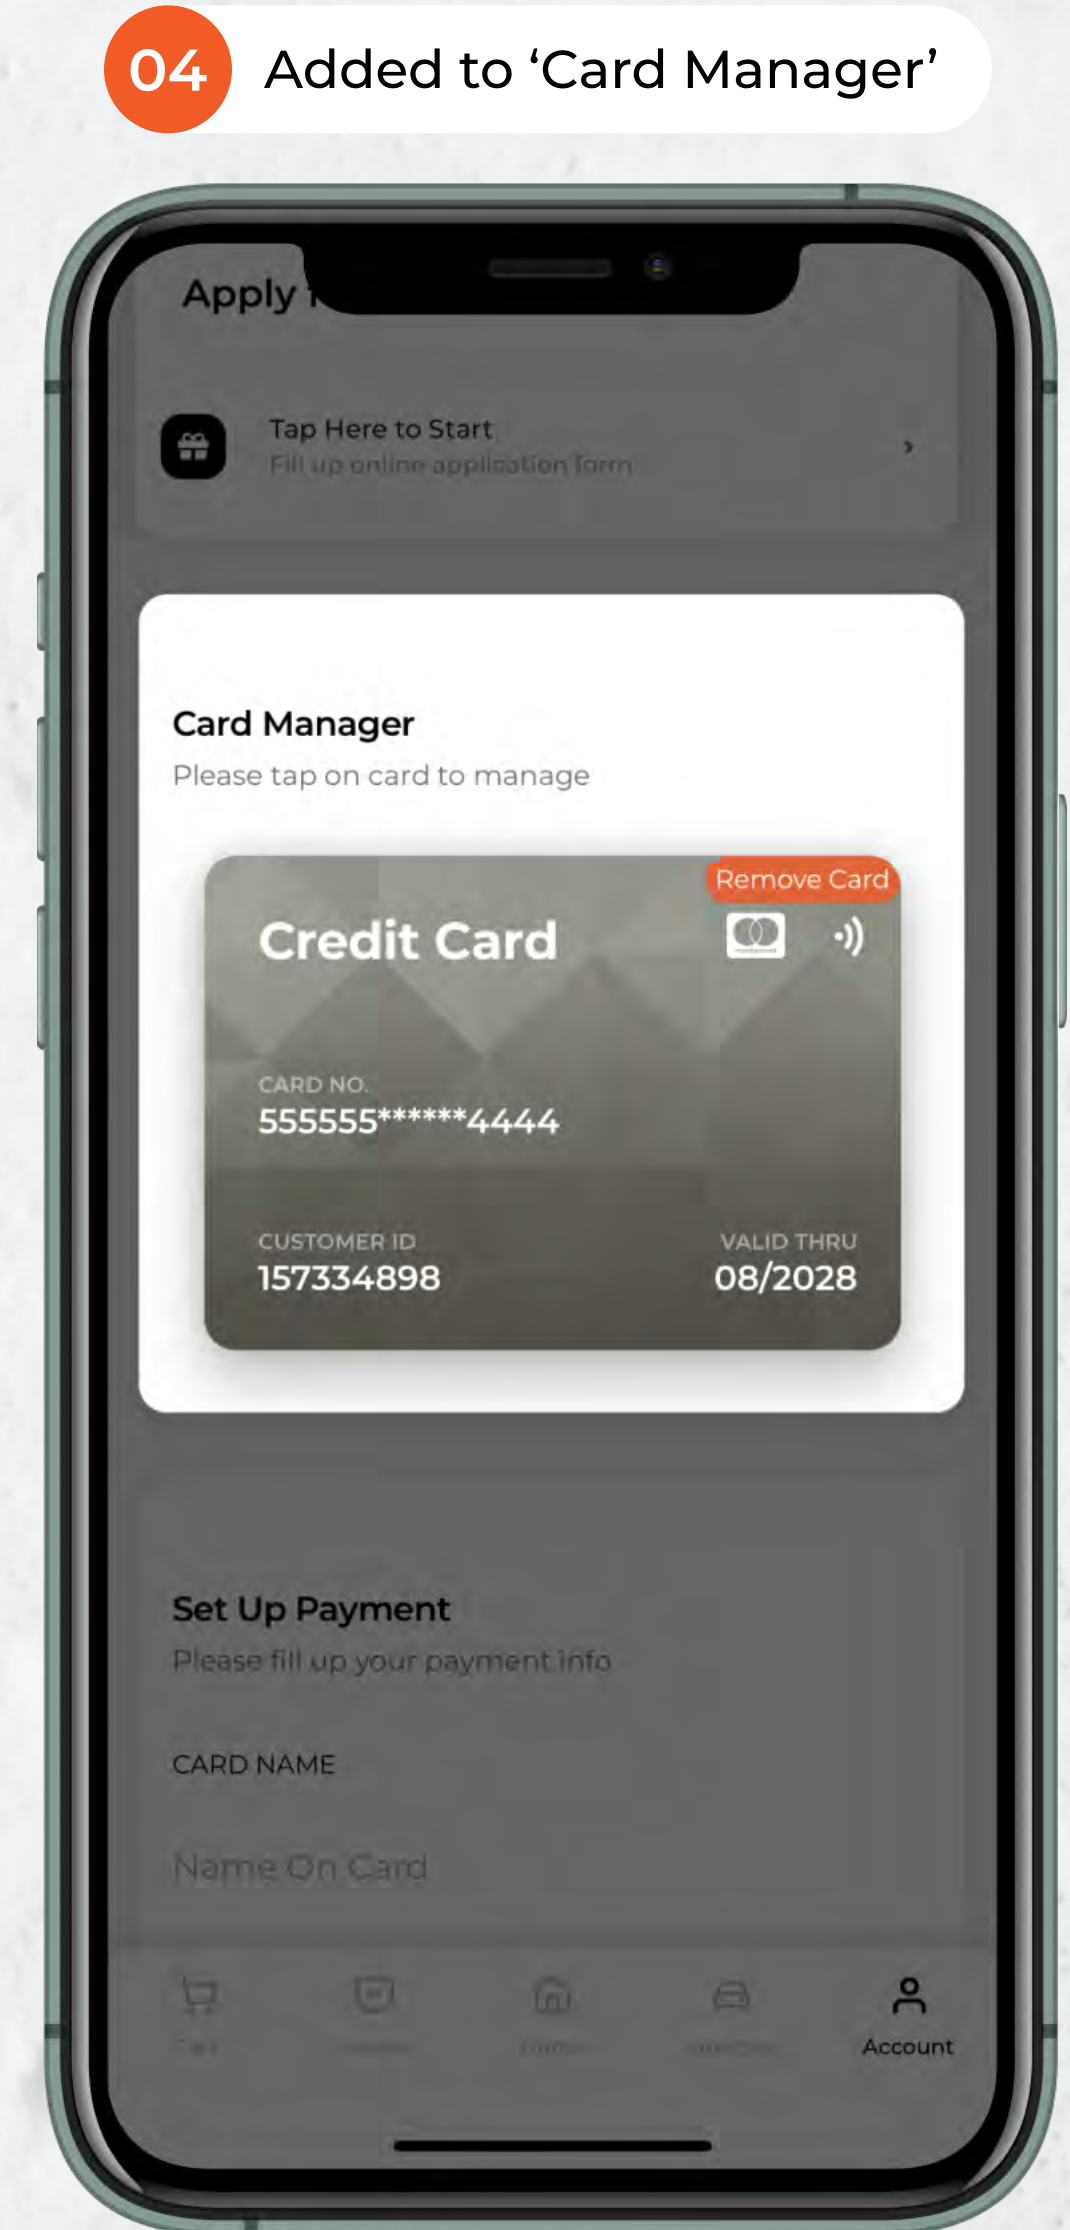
04 Added to ‘Card Manager’

Apply f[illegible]

Tap Here to Start
Fill up online application form

Card Manager
Please tap on card to manage

Remove Card
Credit Card
CARD NO.
555555******4444
CUSTOMER ID
157334898
VALID THRU
08/2028

Set Up Payment
Please fill up your payment info

CARD NAME
Name On Card

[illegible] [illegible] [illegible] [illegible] Account